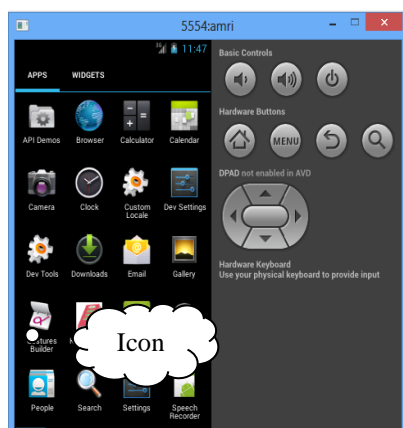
5554:amri

11:47

APPS WIDGETS

API Demos Browser Calculator Calendar

Camera Clock Custom Locale Dev Settings

Dev Tools Downloads Email Gallery

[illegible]stures Builder

Icon

People Search Settings Speech Recorder

Basic Controls

Hardware Buttons

MENU

DPAD not enabled in AVD

Hardware Keyboard
Use your physical keyboard to provide input